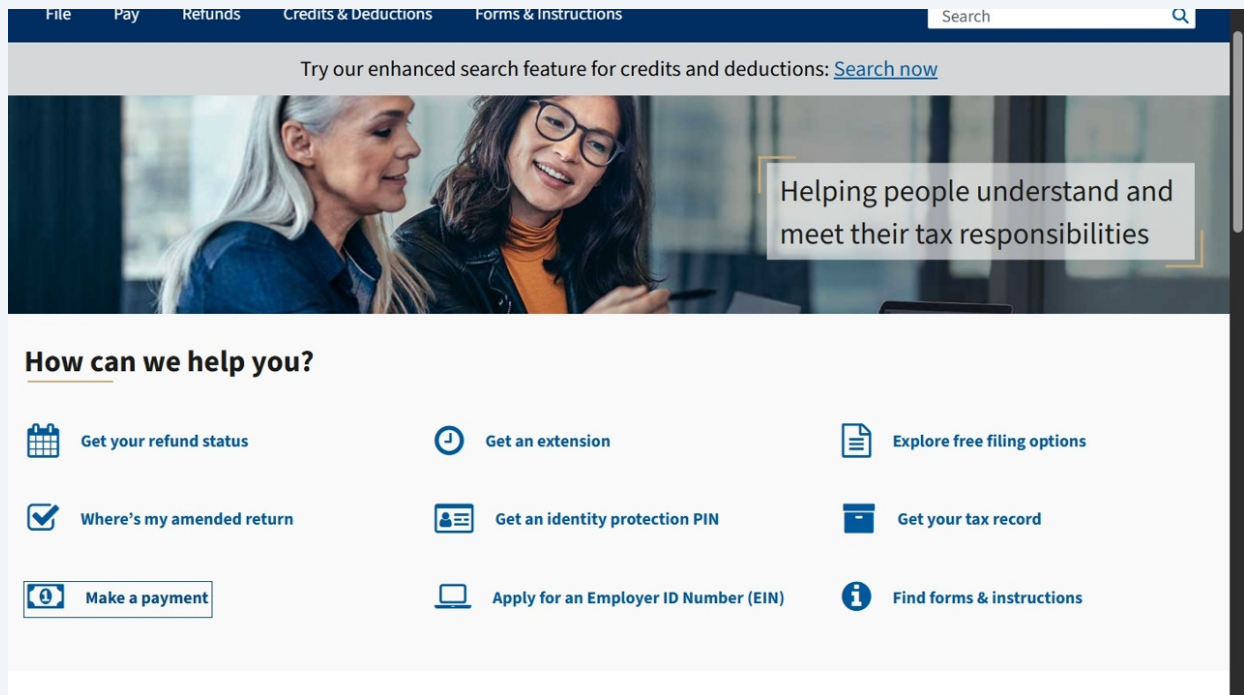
File Pay Refunds Credits & Deductions Forms & Instructions

Search

Try our enhanced search feature for credits and deductions: Search now

Helping people understand and meet their tax responsibilities

How can we help you?

Get your refund status

Get an extension

Explore free filing options

Where's my amended return

Get an identity protection PIN

Get your tax record

Make a payment

Apply for an Employer ID Number (EIN)

Find forms & instructions